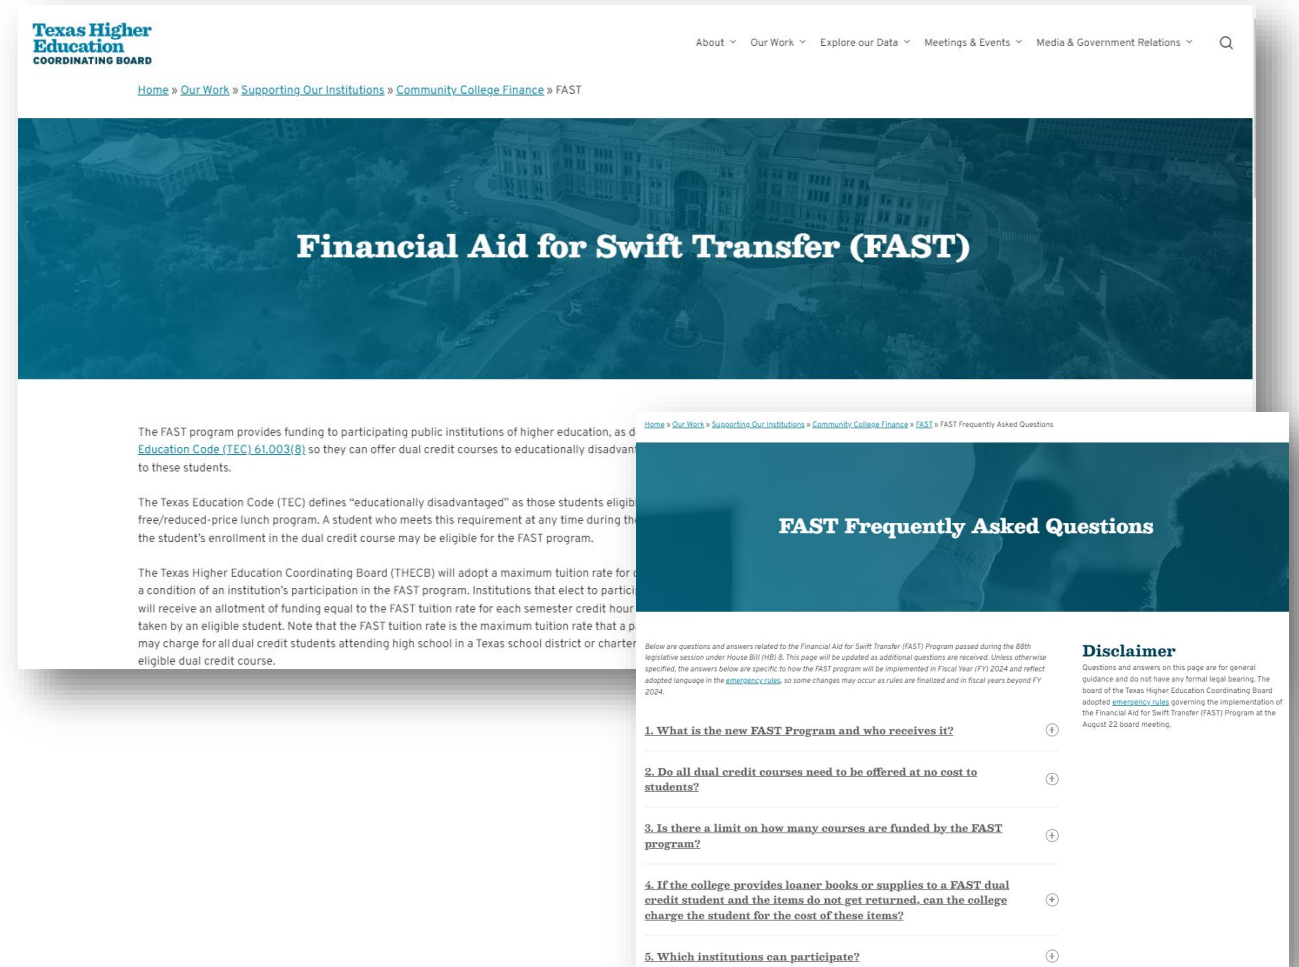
Texas Higher Education COORDINATING BOARD

About Our Work Explore our Data Meetings & Events Media & Government Relations

Home » Our Work » Supporting Our Institutions » Community College Finance » FAST

Financial Aid for Swift Transfer (FAST)

The FAST program provides funding to participating public institutions of higher education, as d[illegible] Education Code (TEC) 61.003(8) so they can offer dual credit courses to educationally disadvan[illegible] to these students.

The Texas Education Code (TEC) defines "educationally disadvantaged" as those students eligib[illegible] free/reduced-price lunch program. A student who meets this requirement at any time during th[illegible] the student's enrollment in the dual credit course may be eligible for the FAST program.

The Texas Higher Education Coordinating Board (THECB) will adopt a maximum tuition rate for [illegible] a condition of an institution's participation in the FAST program. Institutions that elect to partici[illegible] will receive an allotment of funding equal to the FAST tuition rate for each semester credit hour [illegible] taken by an eligible student. Note that the FAST tuition rate is the maximum tuition rate that a p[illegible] may charge for all dual credit students attending high school in a Texas school district or charter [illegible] eligible dual credit course.

Home » Our Work » Supporting Our Institutions » Community College Finance » FAST » FAST Frequently Asked Questions

FAST Frequently Asked Questions

Below are questions and answers related to the Financial Aid for Swift Transfer (FAST) Program passed during the 88th legislative session under House Bill (HB) 8. This page will be updated as additional questions are received. Unless otherwise specified, the answers below are specific to how the FAST program will be implemented in Fiscal Year (FY) 2024 and reflect adopted language in the emergency rules, so some changes may occur as rules are finalized and in fiscal years beyond FY 2024.

1. What is the new FAST Program and who receives it?

2. Do all dual credit courses need to be offered at no cost to students?

3. Is there a limit on how many courses are funded by the FAST program?

4. If the college provides loaner books or supplies to a FAST dual credit student and the items do not get returned, can the college charge the student for the cost of these items?

5. Which institutions can participate?

Disclaimer

Questions and answers on this page are for general guidance and do not have any formal legal bearing. The board of the Texas Higher Education Coordinating Board adopted emergency rules governing the implementation of the Financial Aid for Swift Transfer (FAST) Program at the August 22 board meeting.